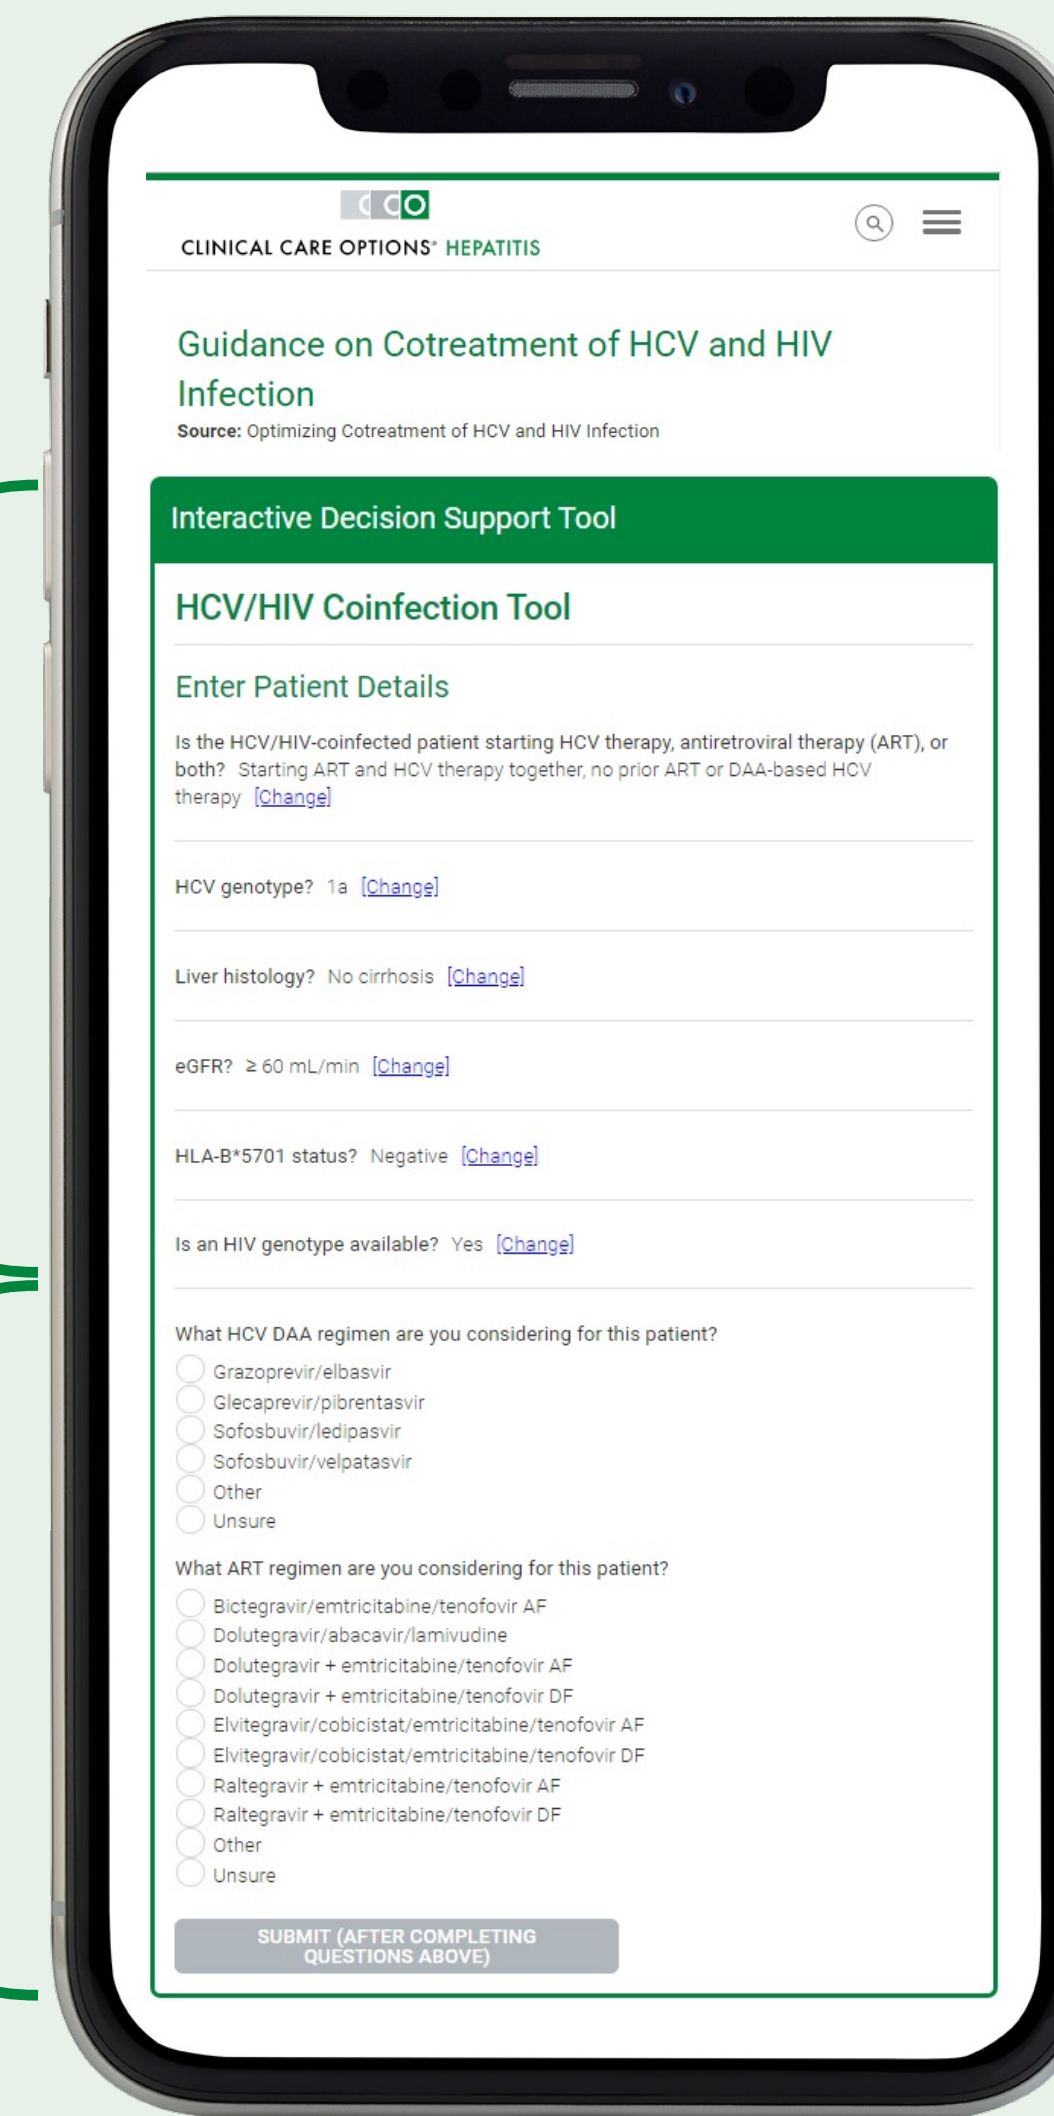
CCO
CLINICAL CARE OPTIONS® HEPATITIS

Guidance on Cotreatment of HCV and HIV Infection

**Source:** Optimizing Cotreatment of HCV and HIV Infection

Interactive Decision Support Tool

HCV/HIV Coinfection Tool

Enter Patient Details

Is the HCV/HIV-coinfected patient starting HCV therapy, antiretroviral therapy (ART), or both? Starting ART and HCV therapy together, no prior ART or DAA-based HCV therapy [Change]

HCV genotype? 1a [Change]

Liver histology? No cirrhosis [Change]

eGFR? ≥ 60 mL/min [Change]

HLA-B*5701 status? Negative [Change]

Is an HIV genotype available? Yes [Change]

What HCV DAA regimen are you considering for this patient?

Grazoprevir/elbasvir
Glecaprevir/pibrentasvir
Sofosbuvir/ledipasvir
Sofosbuvir/velpatasvir
Other
Unsure

What ART regimen are you considering for this patient?

Bictegravir/emtricitabine/tenofovir AF
Dolutegravir/abacavir/lamivudine
Dolutegravir + emtricitabine/tenofovir AF
Dolutegravir + emtricitabine/tenofovir DF
Elvitegravir/cobicistat/emtricitabine/tenofovir AF
Elvitegravir/cobicistat/emtricitabine/tenofovir DF
Raltegravir + emtricitabine/tenofovir AF
Raltegravir + emtricitabine/tenofovir DF
Other
Unsure

SUBMIT (AFTER COMPLETING QUESTIONS ABOVE)